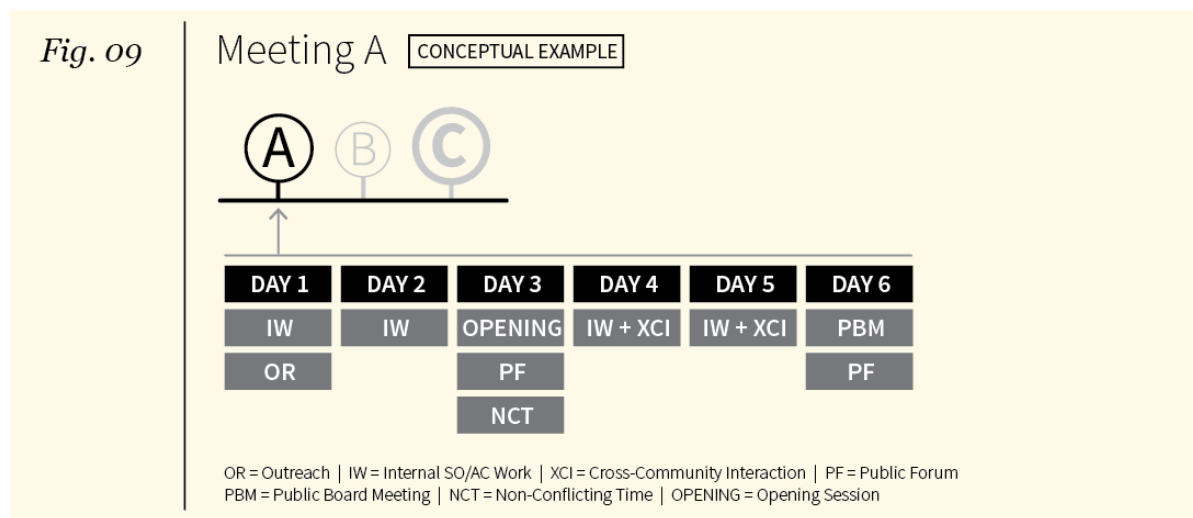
Fig. 09

Meeting A CONCEPTUAL EXAMPLE

A B C

| DAY 1 | DAY 2 | DAY 3 | DAY 4 | DAY 5 | DAY 6 |
|---|---|---|---|---|---|
| IW | IW | OPENING | IW + XCI | IW + XCI | PBM |
| OR | | PF | | | PF |
| | | NCT | | | |

OR = Outreach | IW = Internal SO/AC Work | XCI = Cross-Community Interaction | PF = Public Forum
PBM = Public Board Meeting | NCT = Non-Conflicting Time | OPENING = Opening Session